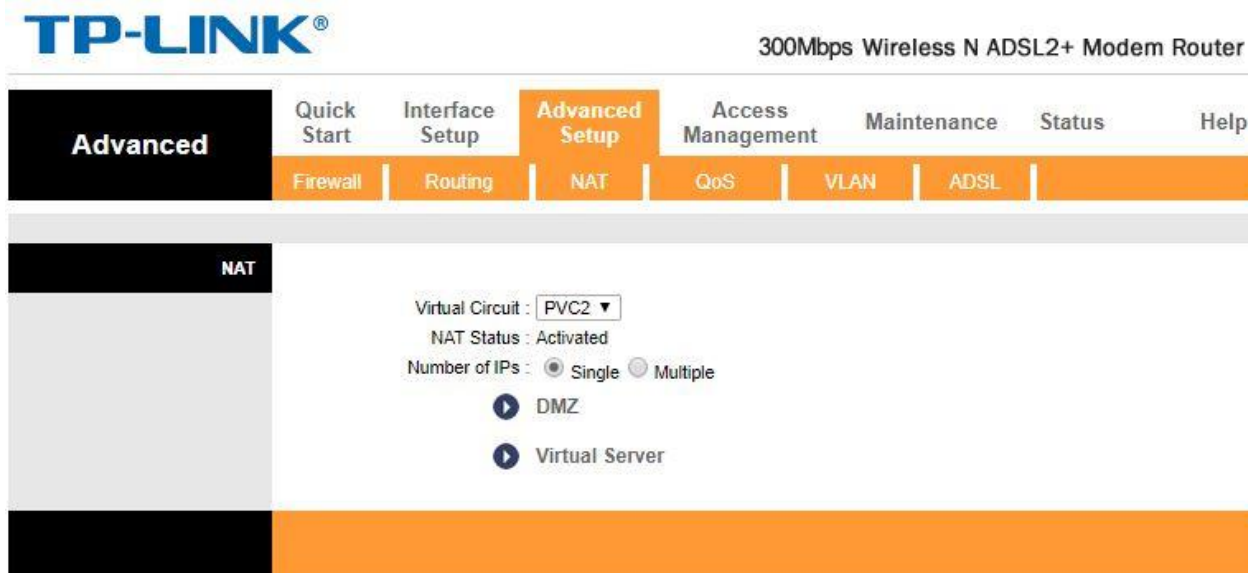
TP-LINK®

300Mbps Wireless N ADSL2+ Modem Router

Advanced

Quick Start | Interface Setup | Advanced Setup | Access Management | Maintenance | Status | Help

Firewall | Routing | NAT | QoS | VLAN | ADSL

NAT

Virtual Circuit : PVC2 ▼
NAT Status : Activated
Number of IPs : Single Multiple

DMZ

Virtual Server